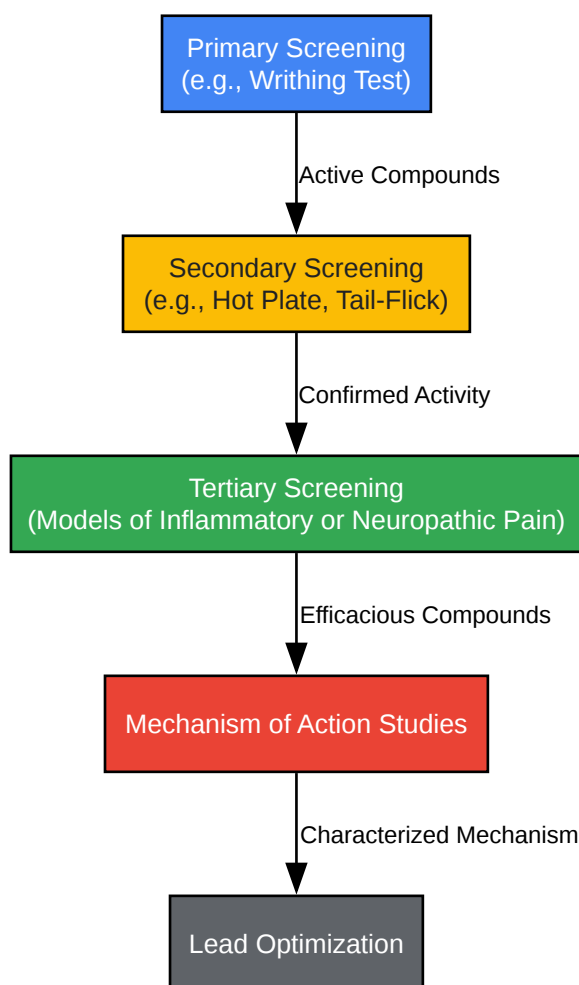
Primary Screening
(e.g., Writhing Test)

Active Compounds

Secondary Screening
(e.g., Hot Plate, Tail-Flick)

Confirmed Activity

Tertiary Screening
(Models of Inflammatory or Neuropathic Pain)

Efficacious Compounds

Mechanism of Action Studies

Characterized Mechanism

Lead Optimization